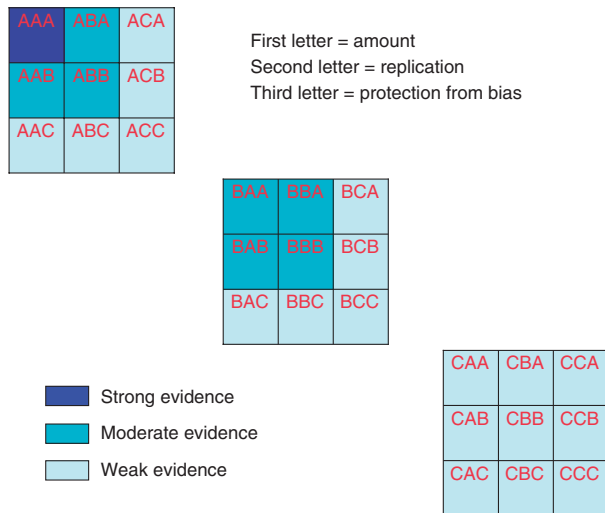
| AAA | ABA | ACA |
|---|---|---|
| AAB | ABB | ACB |
| AAC | ABC | ACC |

First letter = amount
Second letter = replication
Third letter = protection from bias

| BAA | BBA | BCA |
|---|---|---|
| BAB | BBB | BCB |
| BAC | BBC | BCC |

Strong evidence
Moderate evidence
Weak evidence

| CAA | CBA | CCA |
|---|---|---|
| CAB | CBB | CCB |
| CAC | CBC | CCC |